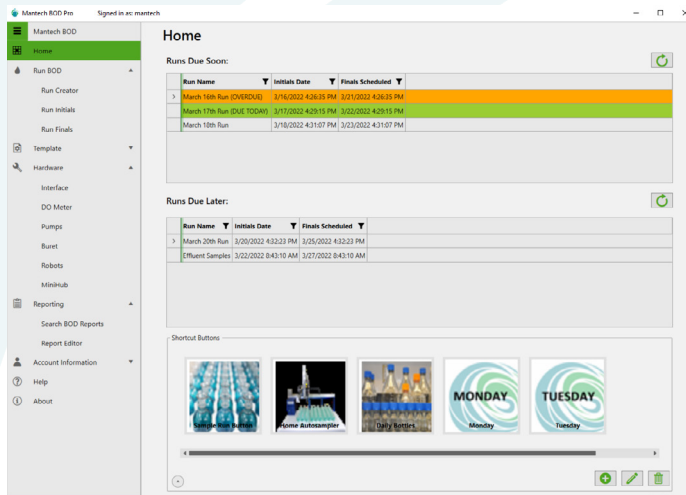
Mantech BOD Pro Signed in as: mantech

Mantech BOD
Home
Run BOD
Run Creator
Run Initials
Run Finals
Template
Hardware
Interface
DO Meter
Pumps
Buret
Robots
MiniHub
Reporting
Search BOD Reports
Report Editor
Account Information
Help
About

Home

Runs Due Soon:

| Run Name | Initials Date | Finals Scheduled |
|---|---|---|
| March 16th Run (OVERDUE) | 3/16/2022 4:26:35 PM | 3/21/2022 4:26:35 PM |
| March 17th Run (DUE TODAY) | 3/17/2022 4:29:15 PM | 3/22/2022 4:29:15 PM |
| March 18th Run | 3/18/2022 4:31:07 PM | 3/23/2022 4:31:07 PM |

Runs Due Later:

| Run Name | Initials Date | Finals Scheduled |
|---|---|---|
| March 20th Run | 3/20/2022 4:32:23 PM | 3/25/2022 4:32:23 PM |
| Effluent Samples | 3/22/2022 8:43:10 AM | 3/27/2022 8:43:10 AM |

Shortcut Buttons

Sample Run Button
Home Autosampler
Daily Bottles
MONDAY
Monday
TUESDAY
Tuesday